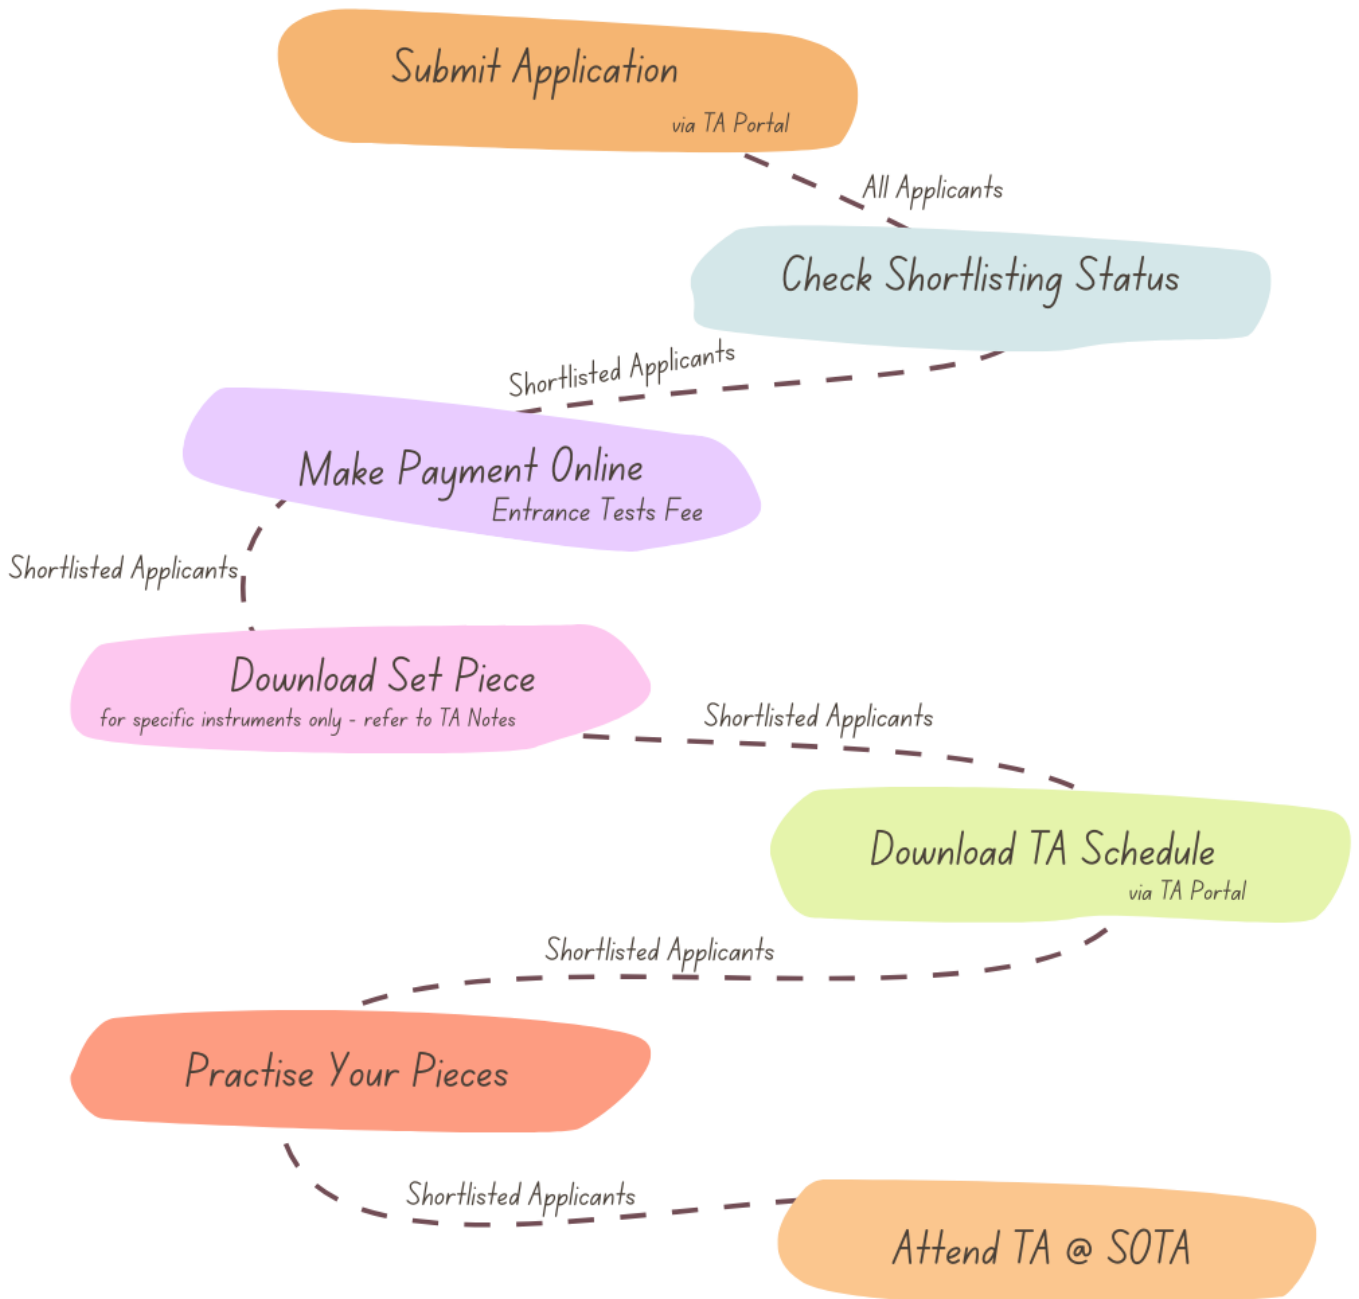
Submit Application
via TA Portal

All Applicants

Check Shortlisting Status

Shortlisted Applicants

Make Payment Online
Entrance Tests Fee

Shortlisted Applicants

Download Set Piece
for specific instruments only - refer to TA Notes

Shortlisted Applicants

Download TA Schedule
via TA Portal

Shortlisted Applicants

Practise Your Pieces

Shortlisted Applicants

Attend TA @ SOTA